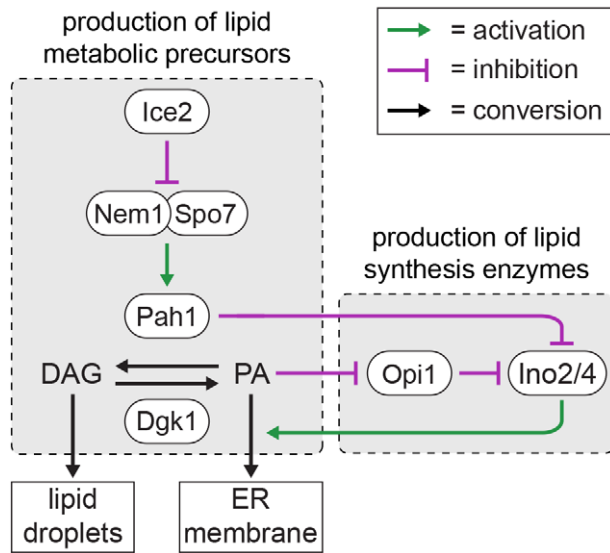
production of lipid metabolic precursors

= activation
= inhibition
= conversion

Ice2

Nem1 Spo7

Pah1

production of lipid synthesis enzymes

DAG

PA

Opi1

Ino2/4

Dgk1

lipid droplets

ER membrane